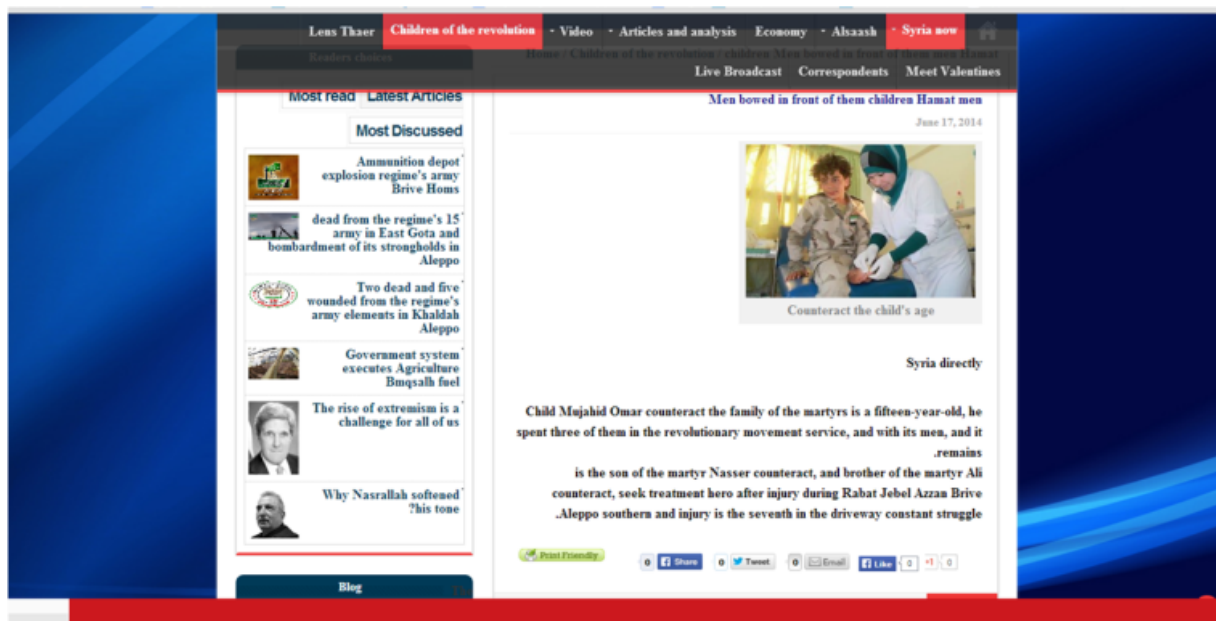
Lens Thaer · Children of the revolution · Video · Articles and analysis · Economy · Alsaash · Syria now

Live Broadcast · Correspondents · Meet Valentines

Readers choices

Most read · Latest Articles

Most Discussed

Ammunition depot explosion regime's army Brive Homs

dead from the regime's 15 army in East Gota and bombardment of its strongholds in Aleppo

Two dead and five wounded from the regime's army elements in Khaldah Aleppo

Government system executes Agriculture Bmqsalh fuel

The rise of extremism is a challenge for all of us

Why Nasrallah softened ?his tone

Blog

Home / Children of the revolution / children Men bowed in front of them men Hamat

Men bowed in front of them children Hamat men

June 17, 2014

Counteract the child's age

Syria directly

Child Mujahid Omar counteract the family of the martyrs is a fifteen-year-old, he spent three of them in the revolutionary movement service, and with its men, and it .remains

is the son of the martyr Nasser counteract, and brother of the martyr Ali counteract, seek treatment hero after injury during Rabat Jebel Azzan Brive .Aleppo southern and injury is the seventh in the driveway constant struggle

Print Friendly

0 Share · 0 Tweet · 0 Email · Like 0 · +1 0